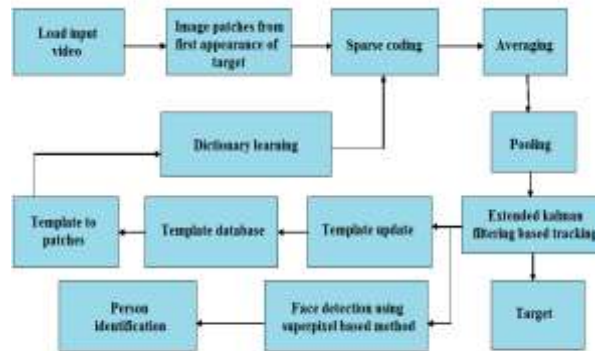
Load input video

Image patches from first appearance of target

Sparse coding

Averaging

Dictionary learning

Pooling

Template to patches

Template database

Template update

Extended kalman filtering based tracking

Person identification

Face detection using superpixel based method

Target